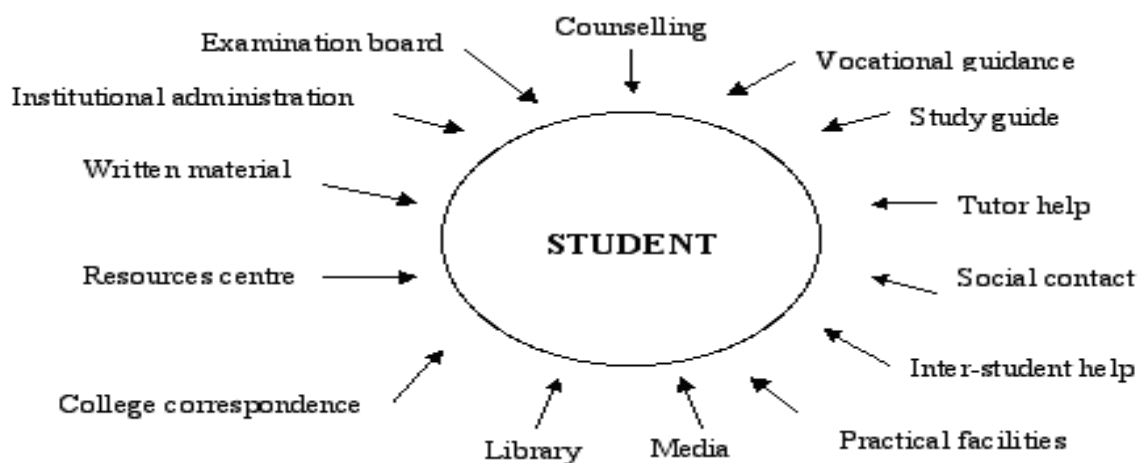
Counselling

Examination board

Vocational guidance

Institutional administration

Study guide

Written material

Tutor help

STUDENT

Resources centre

Social contact

Inter-student help

College correspondence

Library

Media

Practical facilities